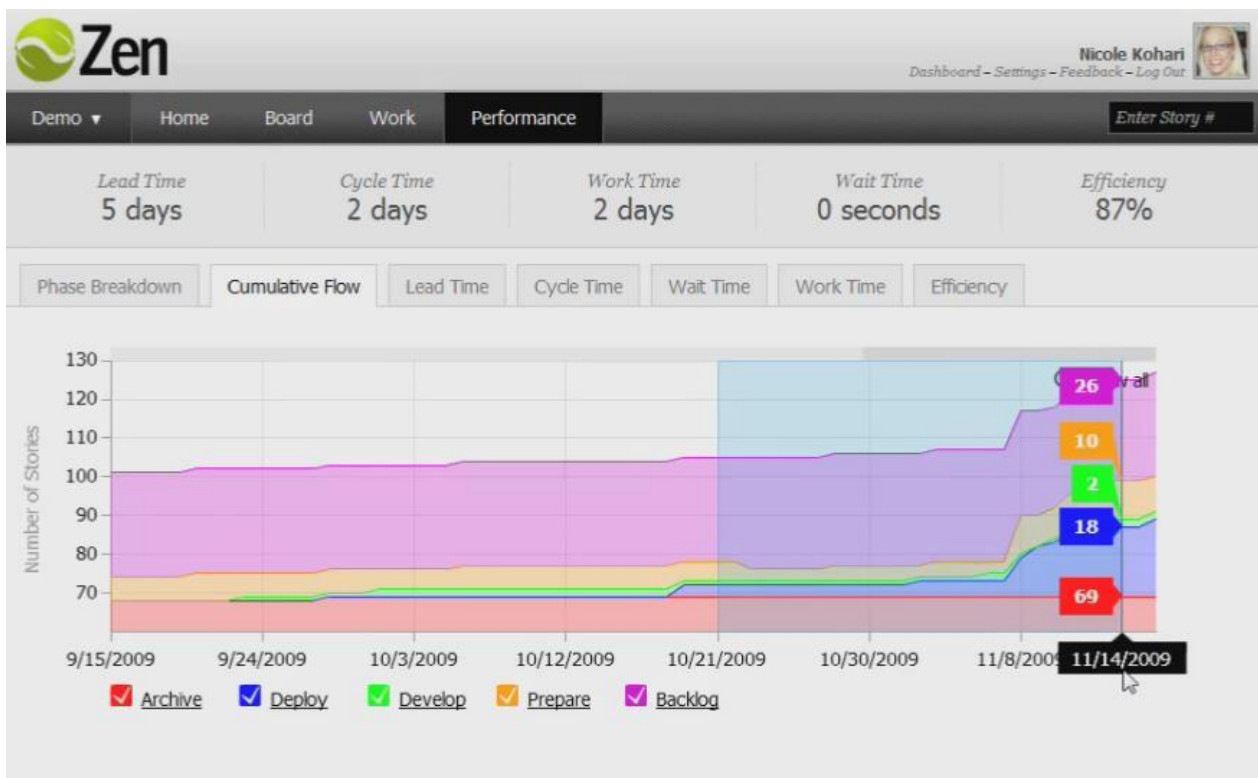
Zen

Nicole Kohari
Dashboard – Settings – Feedback – Log Out

Demo ▾ Home Board Work Performance

Enter Story #

Lead Time
5 days

Cycle Time
2 days

Work Time
2 days

Wait Time
0 seconds

Efficiency
87%

Phase Breakdown | Cumulative Flow | Lead Time | Cycle Time | Wait Time | Work Time | Efficiency

130
120
110
100
90
80
70

Number of Stories

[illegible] all

26
10
2
18
69

9/15/2009 9/24/2009 10/3/2009 10/12/2009 10/21/2009 10/30/2009 11/8/2009 11/14/2009

Archive Deploy Develop Prepare Backlog